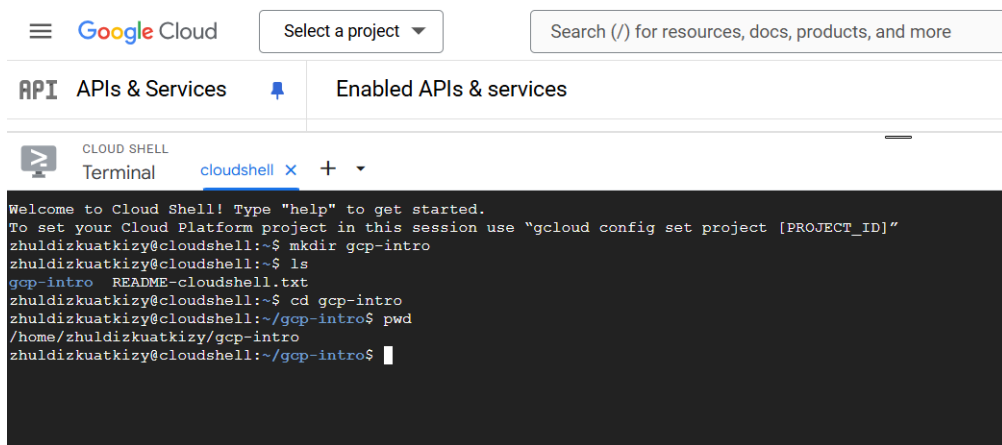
Google Cloud

Select a project

Search (/) for resources, docs, products, and more

API APIs & Services

Enabled APIs & services

CLOUD SHELL
Terminal

cloudshell ×

+

Welcome to Cloud Shell! Type "help" to get started.
To set your Cloud Platform project in this session use “gcloud config set project [PROJECT_ID]”
zhuldizkuatkizy@cloudshell:~$ mkdir gcp-intro
zhuldizkuatkizy@cloudshell:~$ ls
gcp-intro README-cloudshell.txt
zhuldizkuatkizy@cloudshell:~$ cd gcp-intro
zhuldizkuatkizy@cloudshell:~/gcp-intro$ pwd
/home/zhuldizkuatkizy/gcp-intro
zhuldizkuatkizy@cloudshell:~/gcp-intro$